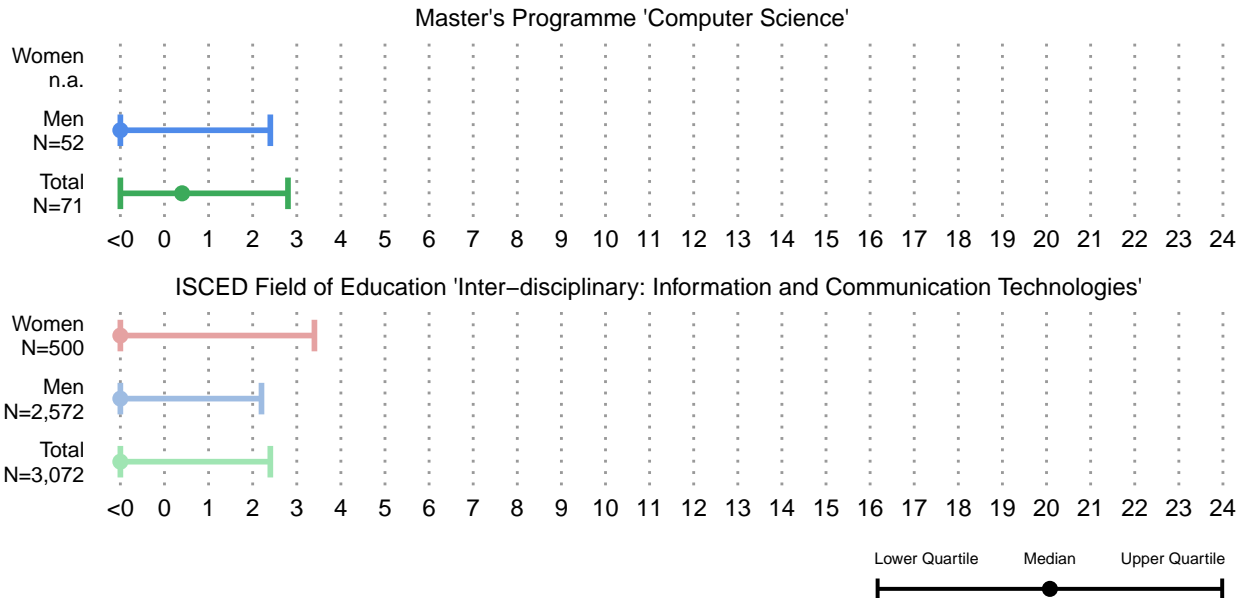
Master's Programme 'Computer Science'

Women
n.a.

Men
N=52

Total
N=71

<0 0 1 2 3 4 5 6 7 8 9 10 11 12 13 14 15 16 17 18 19 20 21 22 23 24

ISCED Field of Education 'Inter−disciplinary: Information and Communication Technologies'

Women
N=500

Men
N=2,572

Total
N=3,072

<0 0 1 2 3 4 5 6 7 8 9 10 11 12 13 14 15 16 17 18 19 20 21 22 23 24

Lower Quartile Median Upper Quartile